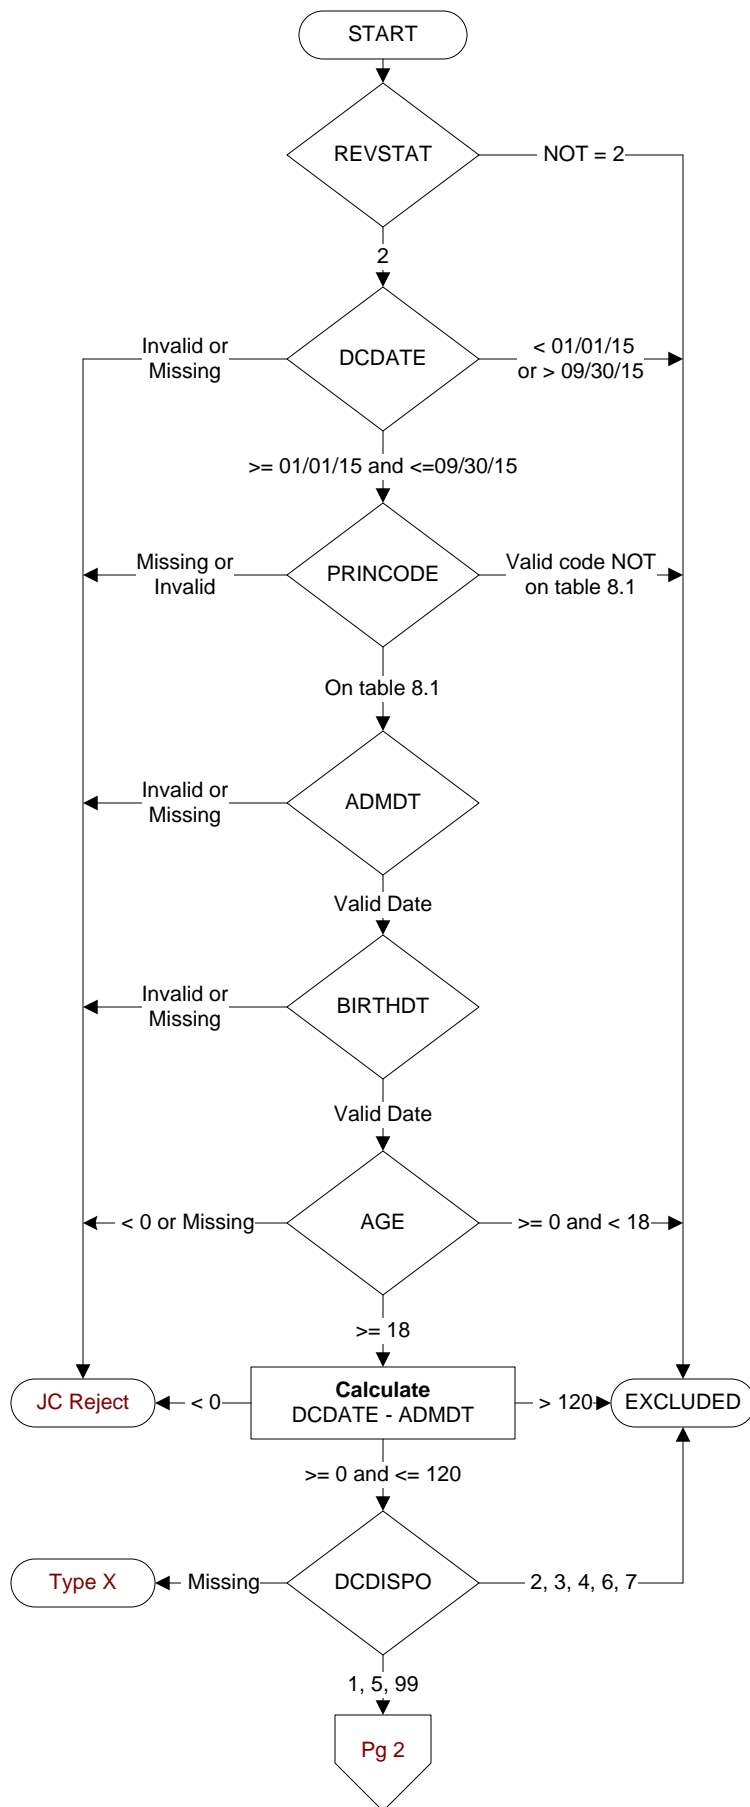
START

REVSTAT

NOT = 2

2

Invalid or Missing

DCDATE

< 01/01/15 or > 09/30/15

>= 01/01/15 and <=09/30/15

Missing or Invalid

PRINCODE

Valid code NOT on table 8.1

On table 8.1

Invalid or Missing

ADMDT

Valid Date

Invalid or Missing

BIRTHDT

Valid Date

< 0 or Missing

AGE

>= 0 and < 18

>= 18

JC Reject

< 0

**Calculate** DCDATE - ADMDT

> 120

EXCLUDED

>= 0 and <= 120

Type X

Missing

DCDISPO

2, 3, 4, 6, 7

1, 5, 99

Pg 2